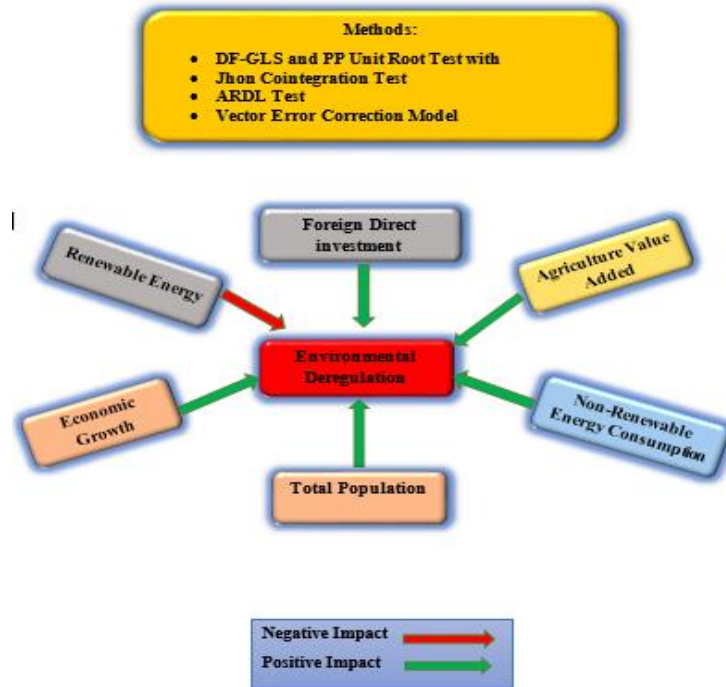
Methods:
• DF-GLS and PP Unit Root Test with
• Jhon Cointegration Test
• ARDL Test
• Vector Error Correction Model

Foreign Direct investment

Renewable Energy

Agriculture Value Added

Environmental Deregulation

Economic Growth

Non-Renewable Energy Consumption

Total Population

Negative Impact
Positive Impact